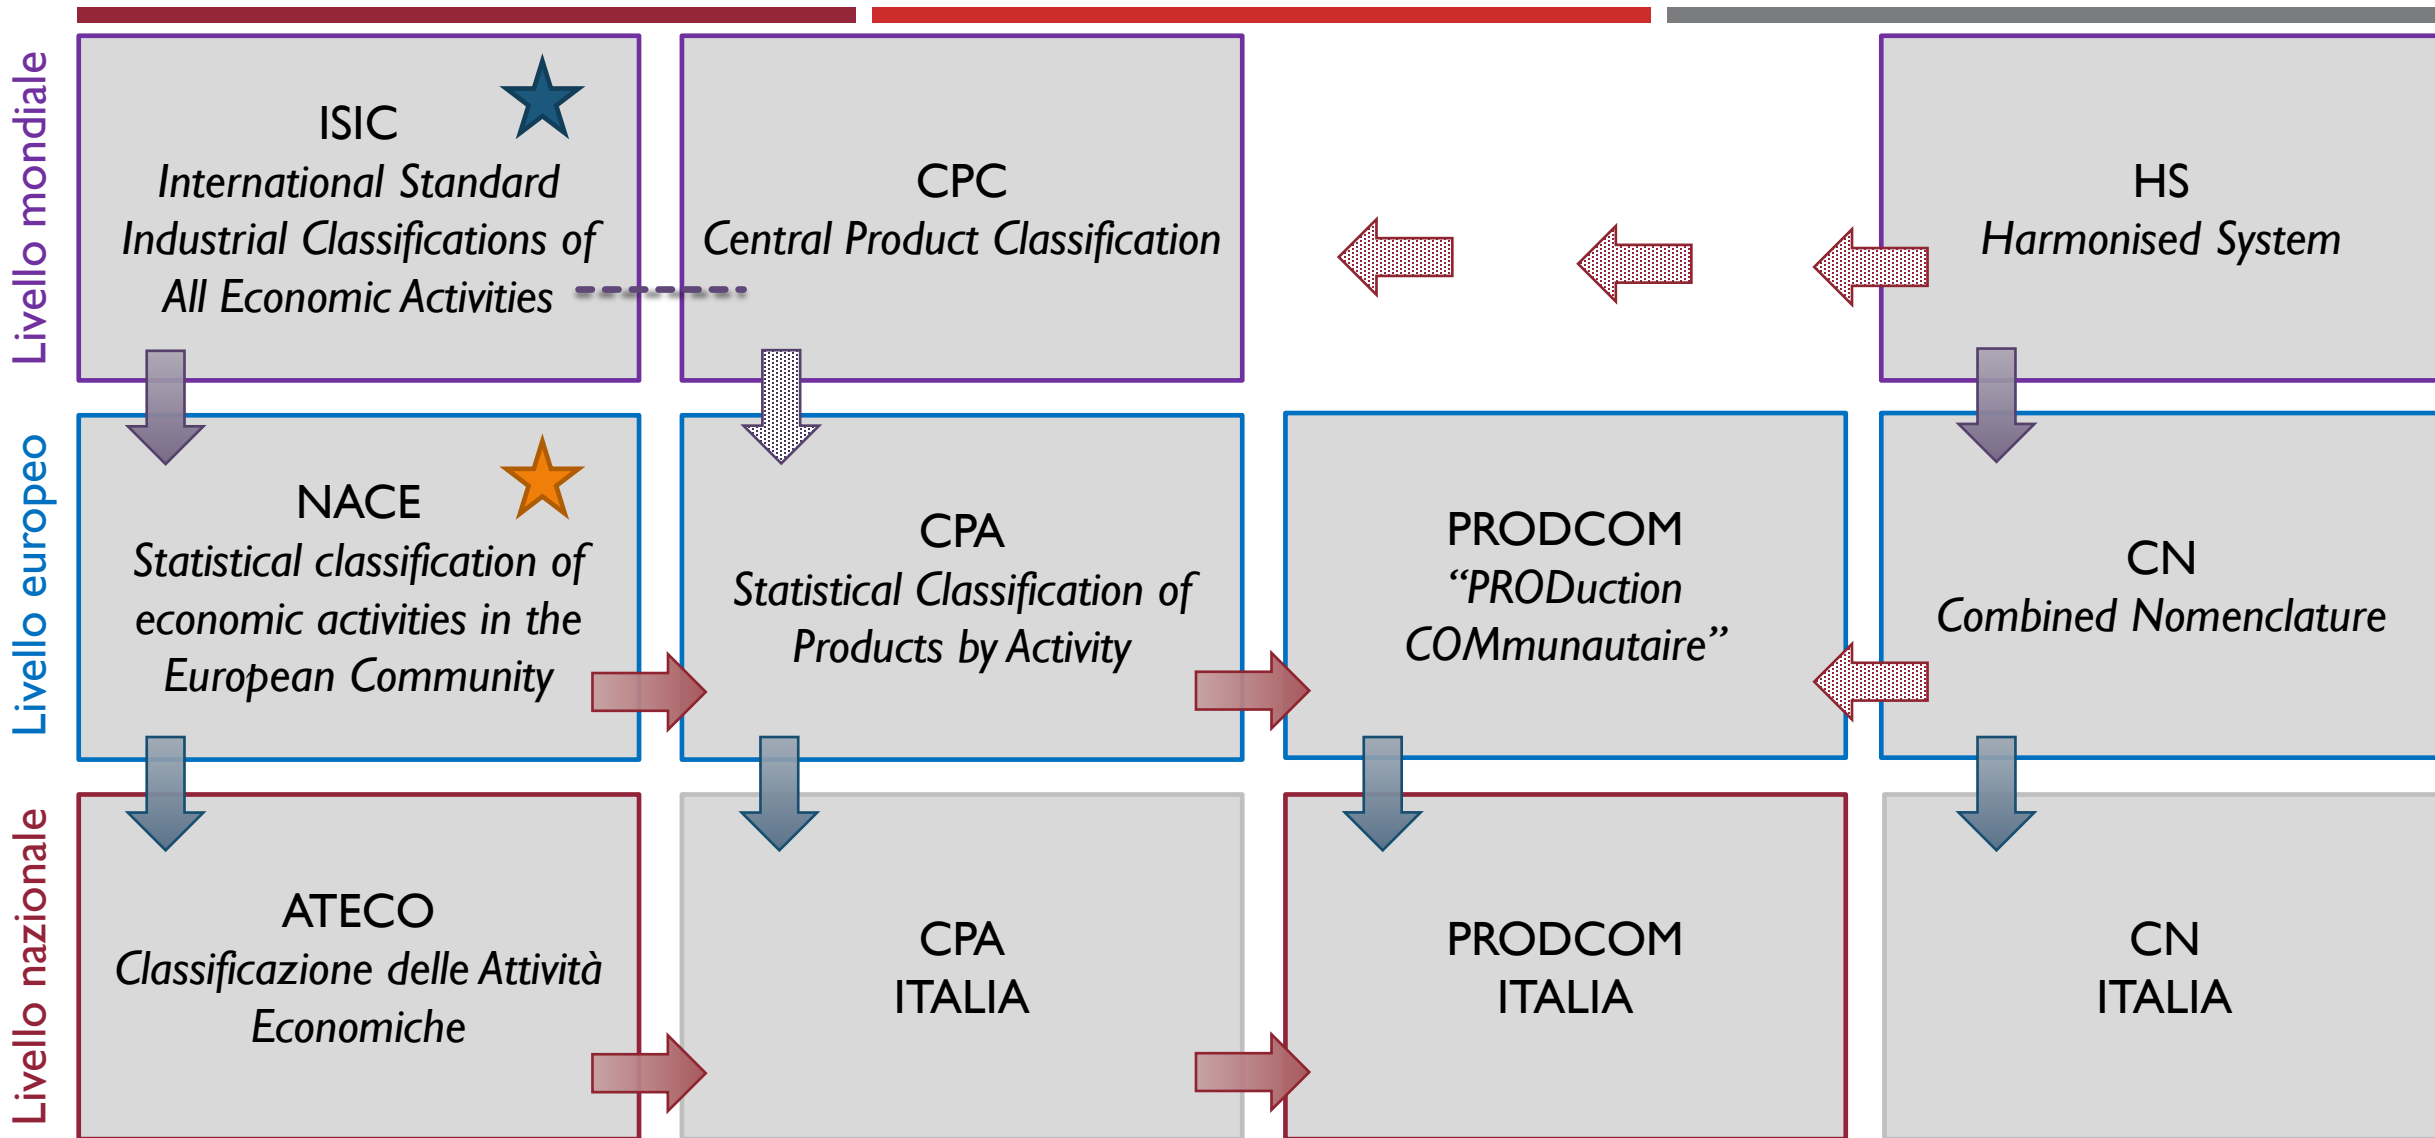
Livello mondiale

ISIC
International Standard Industrial Classifications of All Economic Activities

CPC
Central Product Classification

HS
Harmonised System

Livello europeo

NACE
Statistical classification of economic activities in the European Community

CPA
Statistical Classification of Products by Activity

PRODCOM
"PRODuction COMmunautaire"

CN
Combined Nomenclature

Livello nazionale

ATECO
Classificazione delle Attività Economiche

CPA
ITALIA

PRODCOM
ITALIA

CN
ITALIA